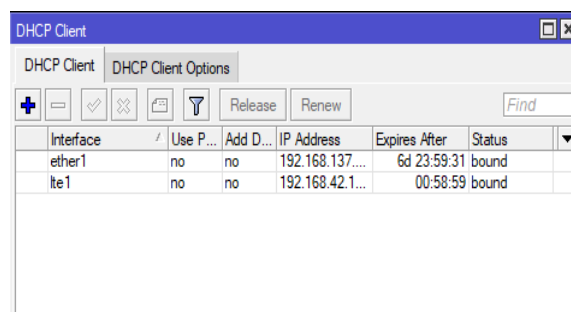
DHCP Client

DHCP Client | DHCP Client Options

Release Renew Find

| Interface | Use P... | Add D... | IP Address | Expires After | Status |
|---|---|---|---|---|---|
| ether1 | no | no | 192.168.137.... | 6d 23:59:31 | bound |
| lte1 | no | no | 192.168.42.1... | 00:58:59 | bound |